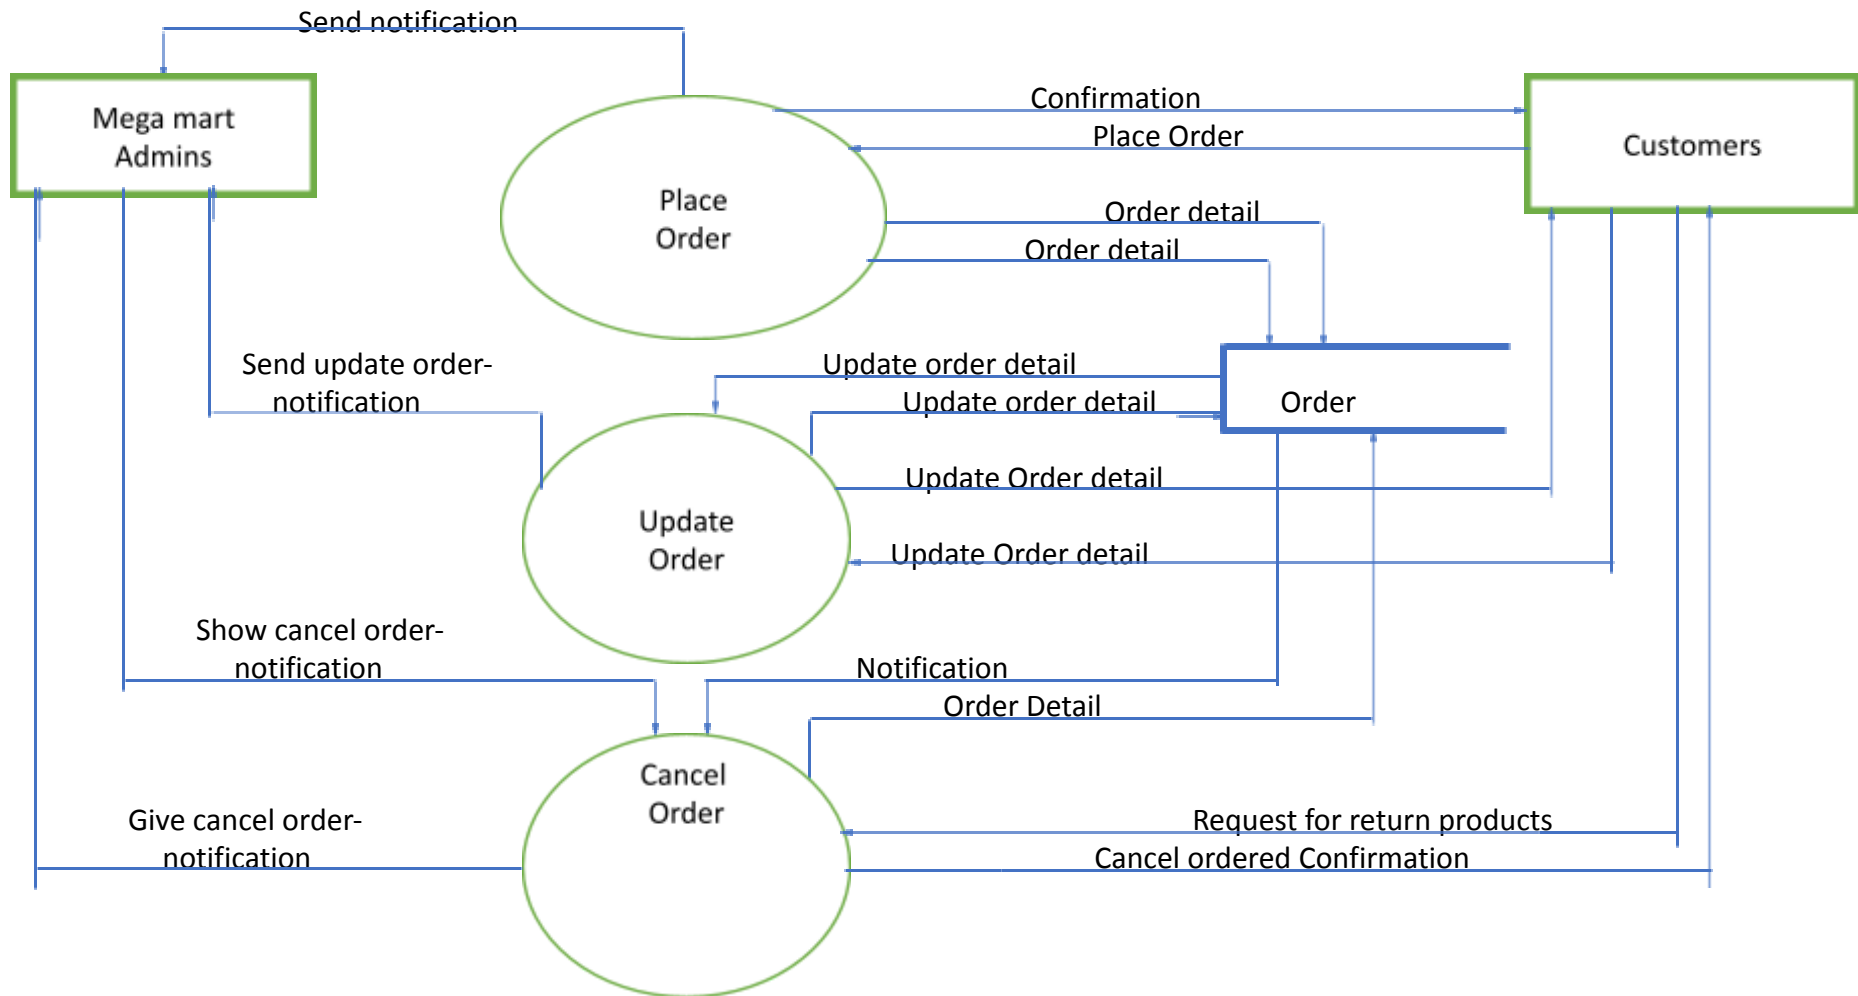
Send notification

Mega mart Admins

Place Order

Confirmation

Place Order

Customers

Order detail

Order detail

Send update order-notification

Update order detail

Update order detail

Order

Update Order

Update Order detail

Update Order detail

Show cancel order-notification

Notification

Order Detail

Cancel Order

Give cancel order-notification

Request for return products

Cancel ordered Confirmation